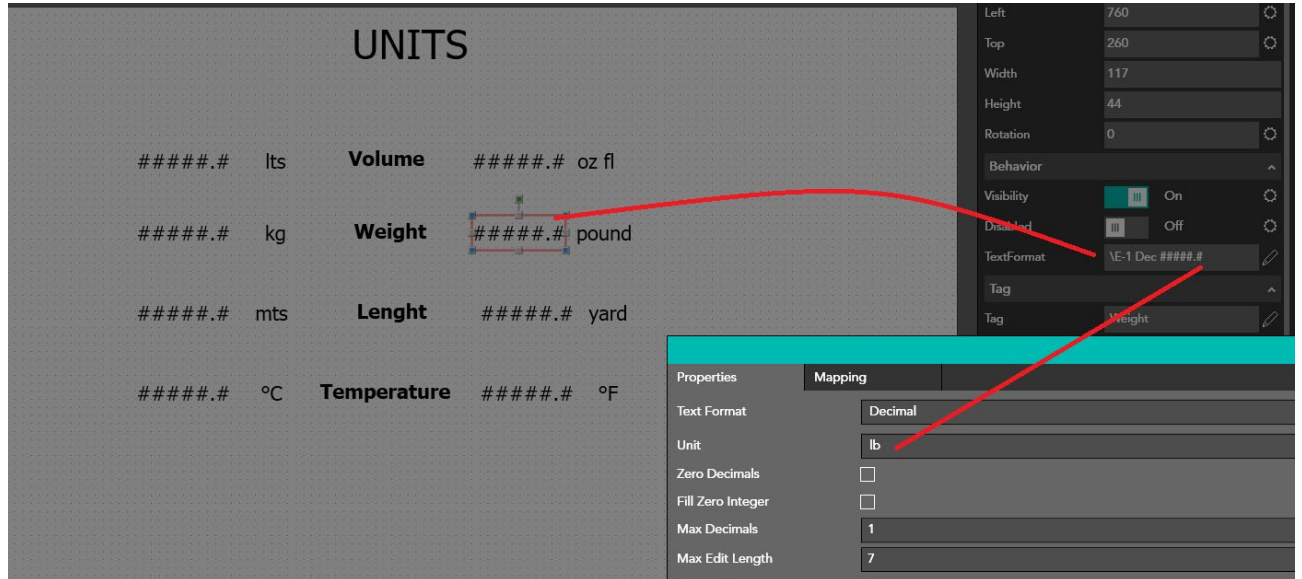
UNITS

#####.# lts **Volume** #####.# oz fl

#####.# kg **Weight** #####.# pound

#####.# mts **Lenght** #####.# yard

#####.# °C **Temperature** #####.# °F

| | |
|---|---|
| Left | 760 |
| Top | 260 |
| Width | 117 |
| Height | 44 |
| Rotation | 0 |

Behavior

| | |
|---|---|
| Visibility | On |
| Disabled | Off |
| TextFormat | \E-1 Dec #####.# |

Tag

| | |
|---|---|
| Tag | Weight |

Properties Mapping

| | |
|---|---|
| Text Format | Decimal |
| Unit | lb |
| Zero Decimals | |
| Fill Zero Integer | |
| Max Decimals | 1 |
| Max Edit Length | 7 |